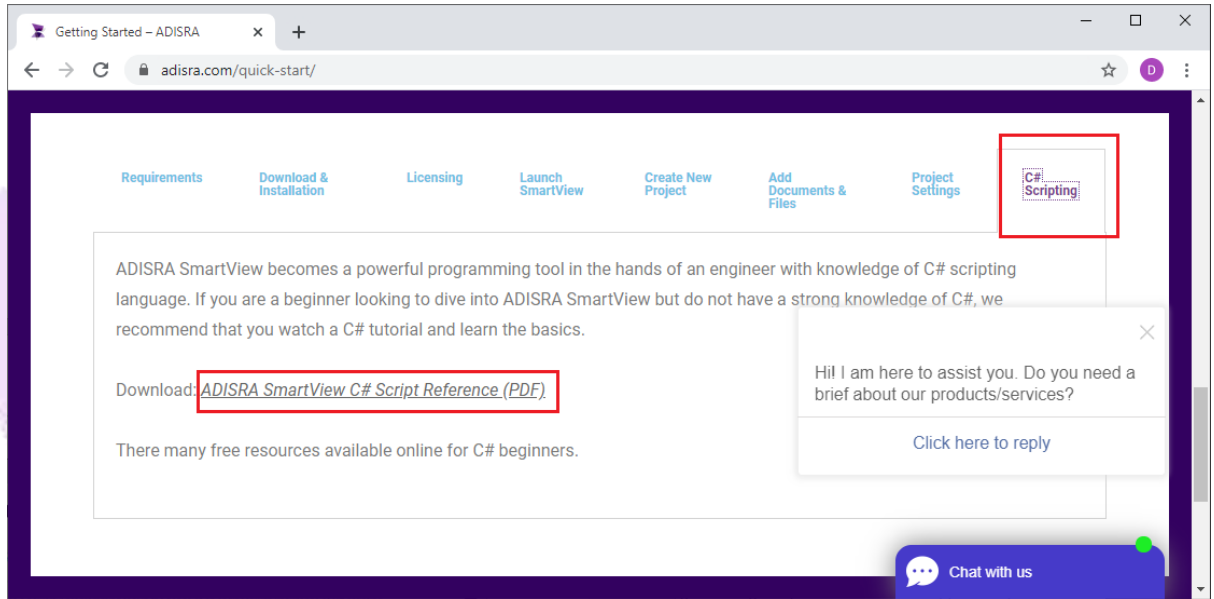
Getting Started – ADISRA ×

adisra.com/quick-start/

D

Requirements

Download & Installation

Licensing

Launch SmartView

Create New Project

Add Documents & Files

Project Settings

C# Scripting

ADISRA SmartView becomes a powerful programming tool in the hands of an engineer with knowledge of C# scripting language. If you are a beginner looking to dive into ADISRA SmartView but do not have a strong knowledge of C#, we recommend that you watch a C# tutorial and learn the basics.

Download: ADISRA SmartView C# Script Reference (PDF)

There many free resources available online for C# beginners.

Hi! I am here to assist you. Do you need a brief about our products/services?

Click here to reply

Chat with us